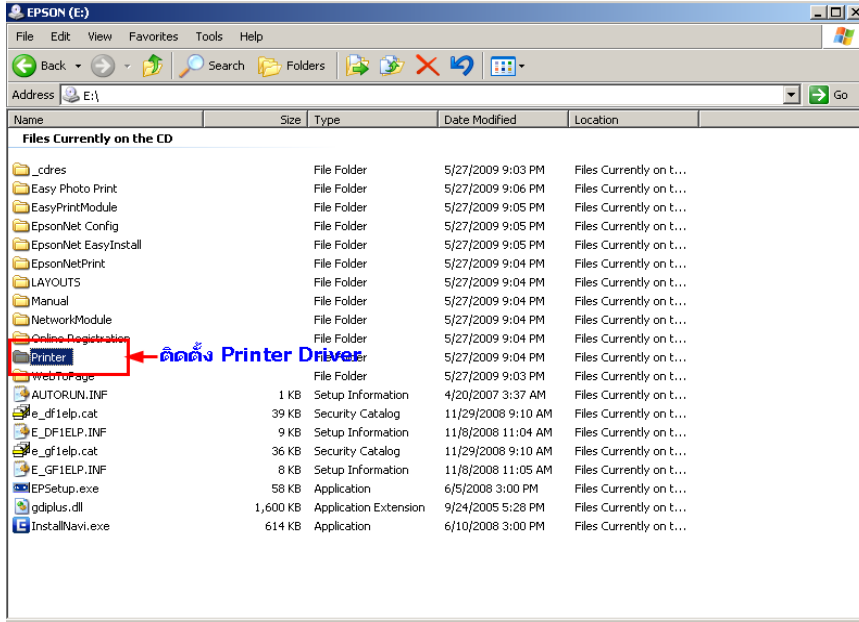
EPSON (E:)

File Edit View Favorites Tools Help

Back Search Folders

Address E:\ Go

| Name | Size | Type | Date Modified | Location |
|---|---|---|---|---|
| **Files Currently on the CD** | | | | |
| _cdres | | File Folder | 5/27/2009 9:03 PM | Files Currently on t... |
| Easy Photo Print | | File Folder | 5/27/2009 9:06 PM | Files Currently on t... |
| EasyPrintModule | | File Folder | 5/27/2009 9:05 PM | Files Currently on t... |
| EpsonNet Config | | File Folder | 5/27/2009 9:05 PM | Files Currently on t... |
| EpsonNet EasyInstall | | File Folder | 5/27/2009 9:05 PM | Files Currently on t... |
| EpsonNetPrint | | File Folder | 5/27/2009 9:04 PM | Files Currently on t... |
| LAYOUTS | | File Folder | 5/27/2009 9:04 PM | Files Currently on t... |
| Manual | | File Folder | 5/27/2009 9:04 PM | Files Currently on t... |
| NetworkModule | | File Folder | 5/27/2009 9:04 PM | Files Currently on t... |
| Online Registration | | File Folder | 5/27/2009 9:04 PM | Files Currently on t... |
| Printer | | File Folder | 5/27/2009 9:04 PM | Files Currently on t... |
| WebToPage | | File Folder | 5/27/2009 9:03 PM | Files Currently on t... |
| AUTORUN.INF | 1 KB | Setup Information | 4/20/2007 3:37 AM | Files Currently on t... |
| e_df1elp.cat | 39 KB | Security Catalog | 11/29/2008 9:10 AM | Files Currently on t... |
| E_DF1ELP.INF | 9 KB | Setup Information | 11/8/2008 11:04 AM | Files Currently on t... |
| e_gf1elp.cat | 36 KB | Security Catalog | 11/29/2008 9:10 AM | Files Currently on t... |
| E_GF1ELP.INF | 8 KB | Setup Information | 11/8/2008 11:05 AM | Files Currently on t... |
| EPSetup.exe | 58 KB | Application | 6/5/2008 3:00 PM | Files Currently on t... |
| gdiplus.dll | 1,600 KB | Application Extension | 9/24/2005 5:28 PM | Files Currently on t... |
| InstallNavi.exe | 614 KB | Application | 6/10/2008 3:00 PM | Files Currently on t... |

ติดตั้ง Printer Driver